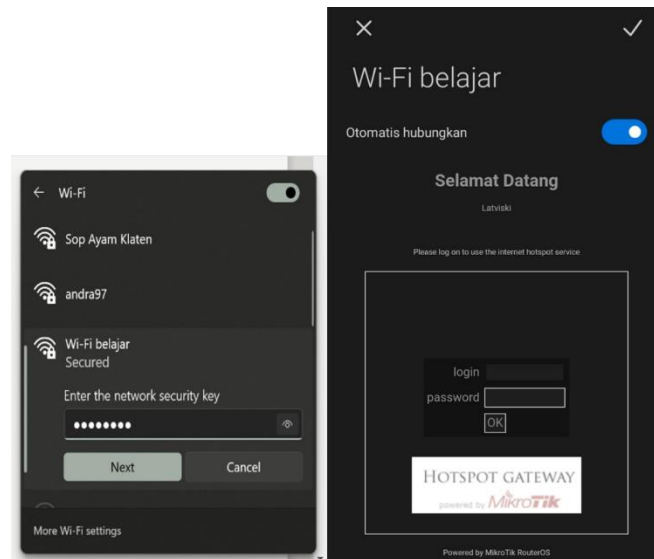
← Wi-Fi

Sop Ayam Klaten

andra97

Wi-Fi belajar
Secured

Enter the network security key

••••••••

Next

Cancel

More Wi-Fi settings

×

✓

Wi-Fi belajar

Otomatis hubungkan

Selamat Datang

Latviski

Please log on to use the internet hotspot service

login

password

OK

HOTSPOT GATEWAY

powered by MikroTik

Powered by MikroTik RouterOS